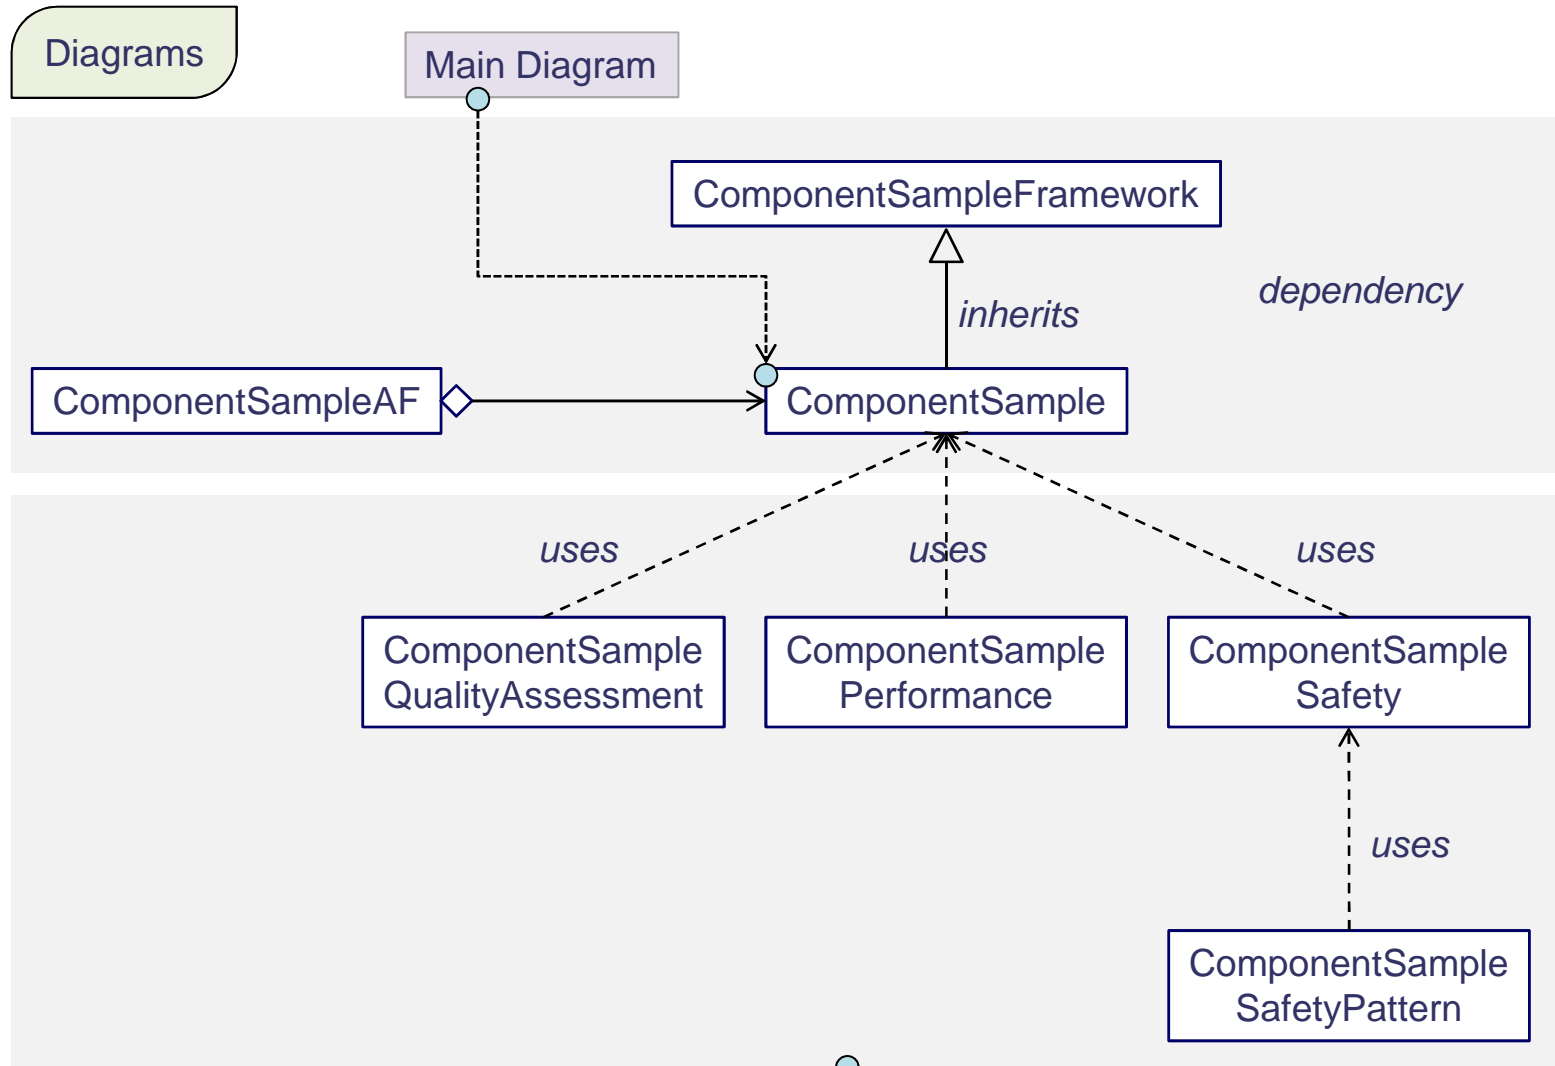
Diagrams

Main Diagram

ComponentSampleFramework

inherits

dependency

ComponentSampleAF

ComponentSample

uses

uses

uses

ComponentSample QualityAssessment

ComponentSample Performance

ComponentSample Safety

uses

ComponentSample SafetyPattern